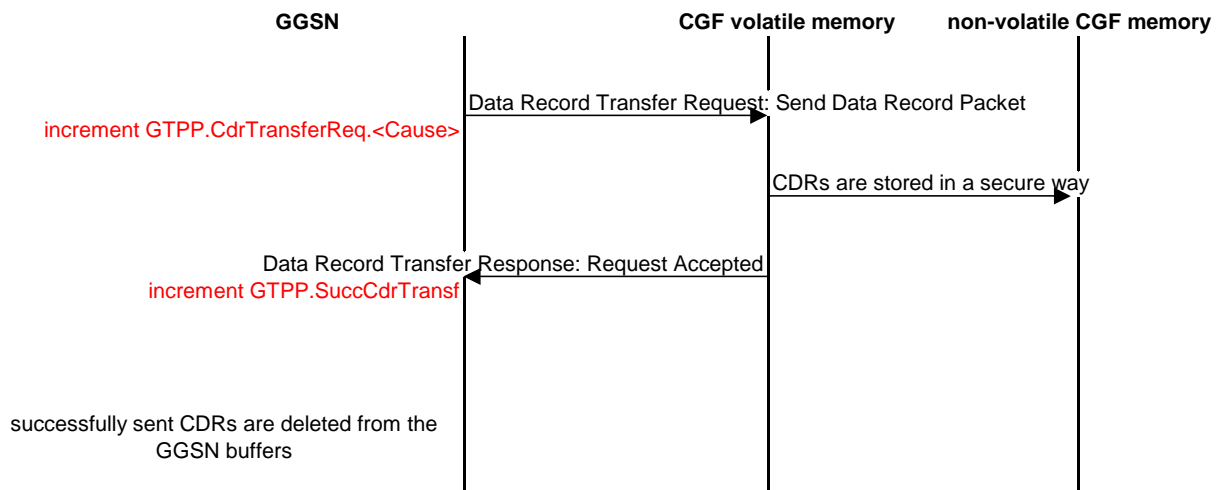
GGSN

CGF volatile memory

non-volatile CGF memory

Data Record Transfer Request: Send Data Record Packet

increment GTPP.CdrTransferReq.<Cause>

CDRs are stored in a secure way

Data Record Transfer Response: Request Accepted

increment GTPP.SuccCdrTransf

successfully sent CDRs are deleted from the GGSN buffers